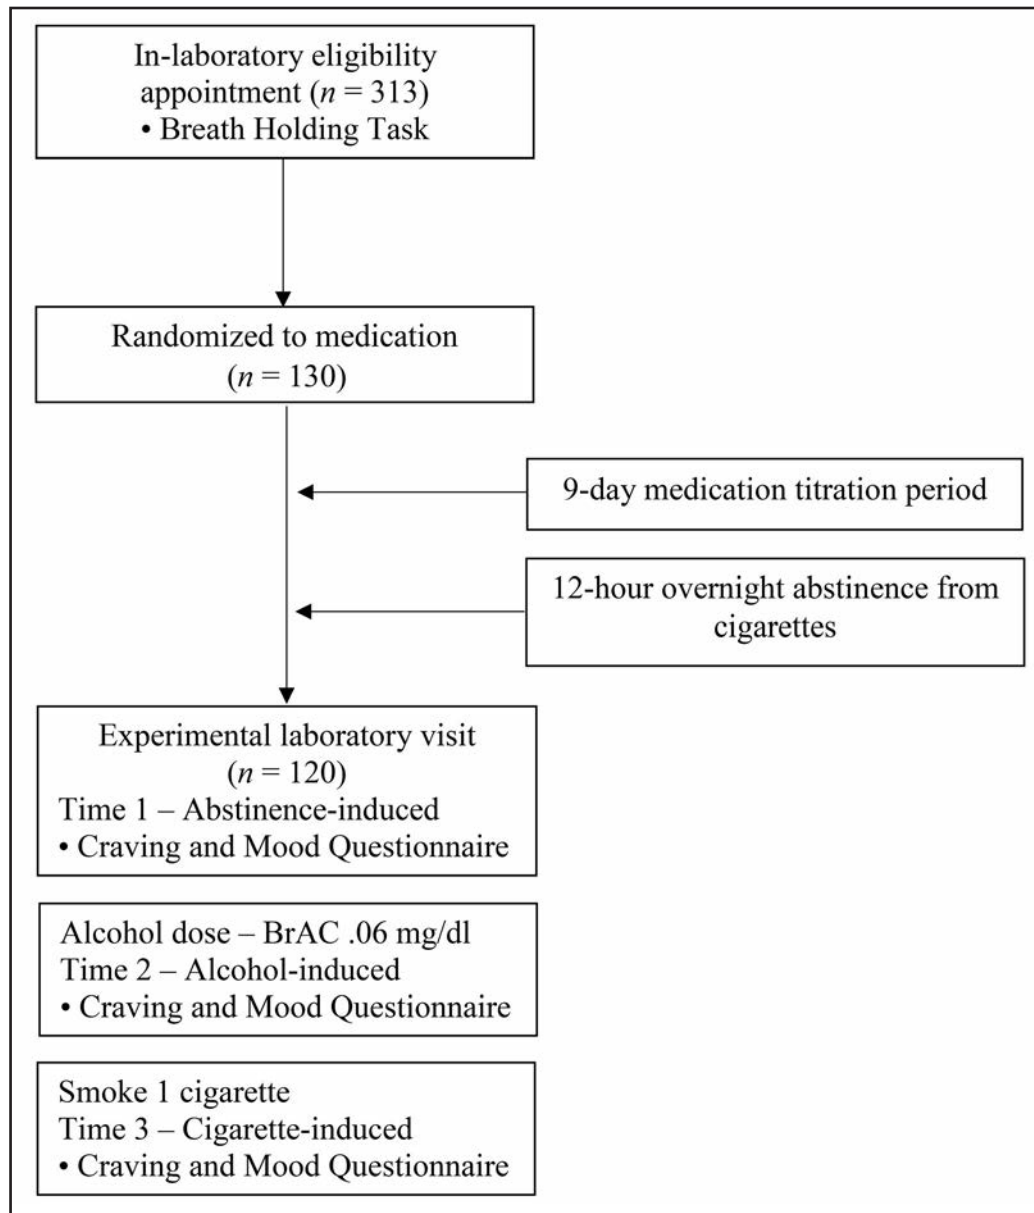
In-laboratory eligibility appointment ($n$ = 313)
• Breath Holding Task

Randomized to medication ($n$ = 130)

9-day medication titration period

12-hour overnight abstinence from cigarettes

Experimental laboratory visit ($n$ = 120)
Time 1 – Abstinence-induced
• Craving and Mood Questionnaire

Alcohol dose – BrAC .06 mg/dl
Time 2 – Alcohol-induced
• Craving and Mood Questionnaire

Smoke 1 cigarette
Time 3 – Cigarette-induced
• Craving and Mood Questionnaire